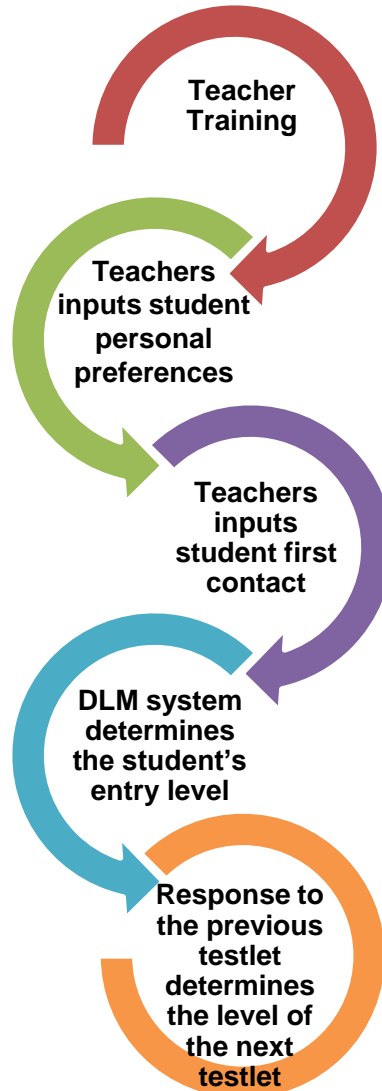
Teacher Training

Teachers inputs student personal preferences

Teachers inputs student first contact

DLM system determines the student's entry level

Response to the previous testlet determines the level of the next testlet